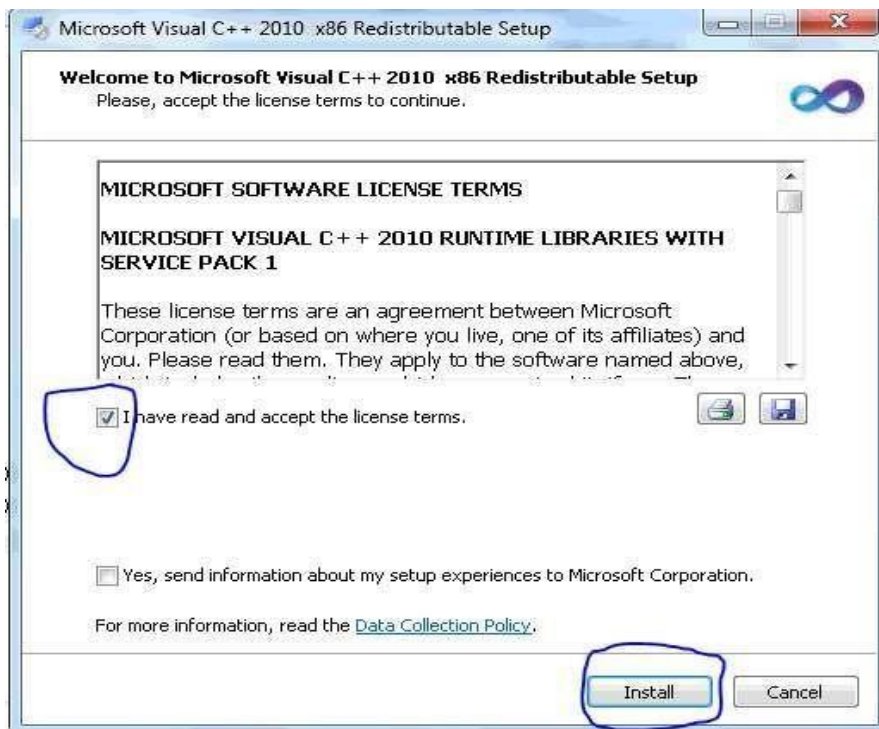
Microsoft Visual C++ 2010 x86 Redistributable Setup

Welcome to Microsoft Visual C++ 2010 x86 Redistributable Setup
Please, accept the license terms to continue.

MICROSOFT SOFTWARE LICENSE TERMS

MICROSOFT VISUAL C++ 2010 RUNTIME LIBRARIES WITH SERVICE PACK 1

These license terms are an agreement between Microsoft Corporation (or based on where you live, one of its affiliates) and you. Please read them. They apply to the software named above, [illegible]

I have read and accept the license terms.

Yes, send information about my setup experiences to Microsoft Corporation.

For more information, read the Data Collection Policy.

Install

Cancel